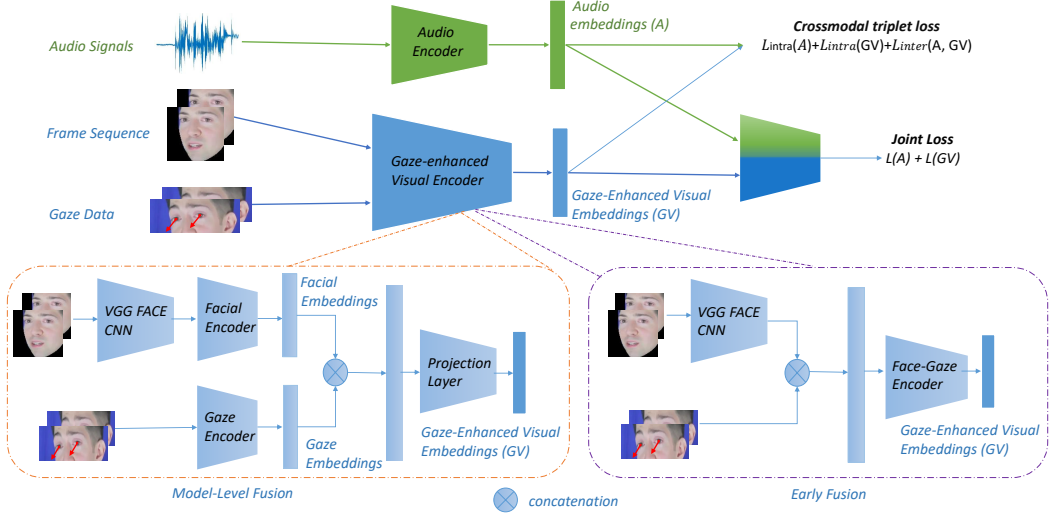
Audio Signals

Audio Encoder

Audio embeddings (A)

Crossmodal triplet loss

$L_{\text{intra}}(A)+L_{intra}(\text{GV})+L_{inter}(\text{A, GV})$

Frame Sequence

Gaze-enhanced Visual Encoder

Joint Loss

L(A) + L(GV)

Gaze Data

Gaze-Enhanced Visual Embeddings (GV)

VGG FACE CNN

Facial Encoder

Facial Embeddings

Projection Layer

Gaze Encoder

Gaze Embeddings

Gaze-Enhanced Visual Embeddings (GV)

VGG FACE CNN

Face-Gaze Encoder

Gaze-Enhanced Visual Embeddings (GV)

Model-Level Fusion

concatenation

Early Fusion